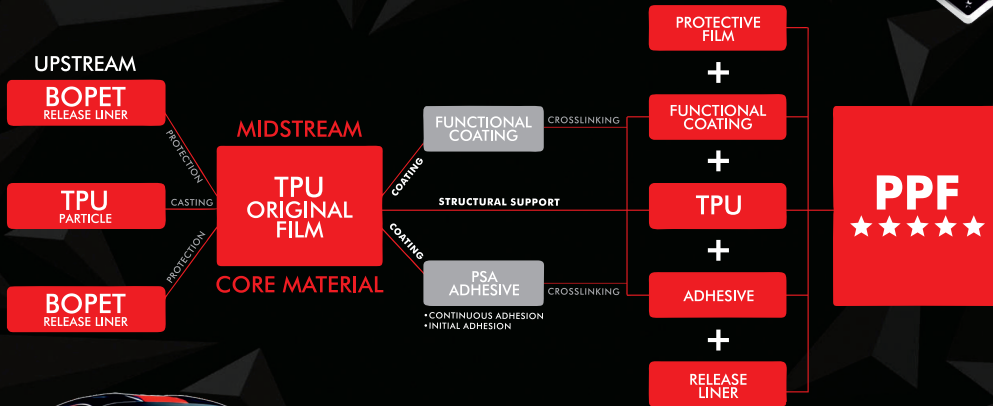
UPSTREAM

BOPET
RELEASE LINER

PROTECTION

TPU
PARTICLE

CASTING

PROTECTION

BOPET
RELEASE LINER

MIDSTREAM

TPU
ORIGINAL
FILM

CORE MATERIAL

COATING

FUNCTIONAL
COATING

CROSSLINKING

STRUCTURAL SUPPORT

COATING

PSA
ADHESIVE

CROSSLINKING

• CONTINUOUS ADHESION
• INITIAL ADHESION

PROTECTIVE
FILM

+

FUNCTIONAL
COATING

+

TPU

+

ADHESIVE

+

RELEASE
LINER

PPF
★★★★★